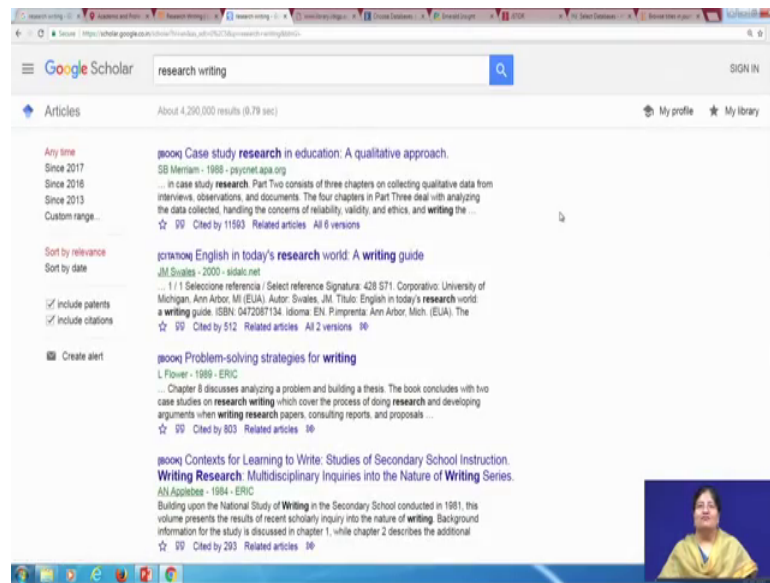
Google Scholar

research writing

SIGN IN

Articles

About 4,290,000 results (0.79 sec)

My profile

My library

Any time
Since 2017
Since 2016
Since 2013
Custom range...

Sort by relevance
Sort by date

include patents
include citations

Create alert

[BOOK] Case study research in education: A qualitative approach.
SB Merriam - 1988 - psycnet.apa.org
... in case study research. Part Two consists of three chapters on collecting qualitative data from interviews, observations, and documents. The four chapters in Part Three deal with analyzing the data collected, handling the concerns of reliability, validity, and ethics, and writing the ...
Cited by 11593 Related articles All 6 versions

[CITATION] English in today's research world: A writing guide
JM Swales - 2000 - sidalc.net
... 1 / 1 Seleccione referencia / Select reference Signatura: 428 S71. Corporativo: University of Michigan, Ann Arbor, MI (EUA). Autor: Swales, JM. Título: English in today's research world: a writing guide. ISBN: 0472087134. Idioma: EN. P.imprenta: Ann Arbor, Mich. (EUA). The
Cited by 512 Related articles All 2 versions

[BOOK] Problem-solving strategies for writing
L Flower - 1989 - ERIC
... Chapter 8 discusses analyzing a problem and building a thesis. The book concludes with two case studies on research writing which cover the process of doing research and developing arguments when writing research papers, consulting reports, and proposals ...
Cited by 803 Related articles

[BOOK] Contexts for Learning to Write: Studies of Secondary School Instruction. Writing Research: Multidisciplinary Inquiries into the Nature of Writing Series.
AN Applebee - 1984 - ERIC
Building upon the National Study of Writing in the Secondary School conducted in 1981, this volume presents the results of recent scholarly inquiry into the nature of writing. Background information for the study is discussed in chapter 1, while chapter 2 describes the additional
Cited by 293 Related articles